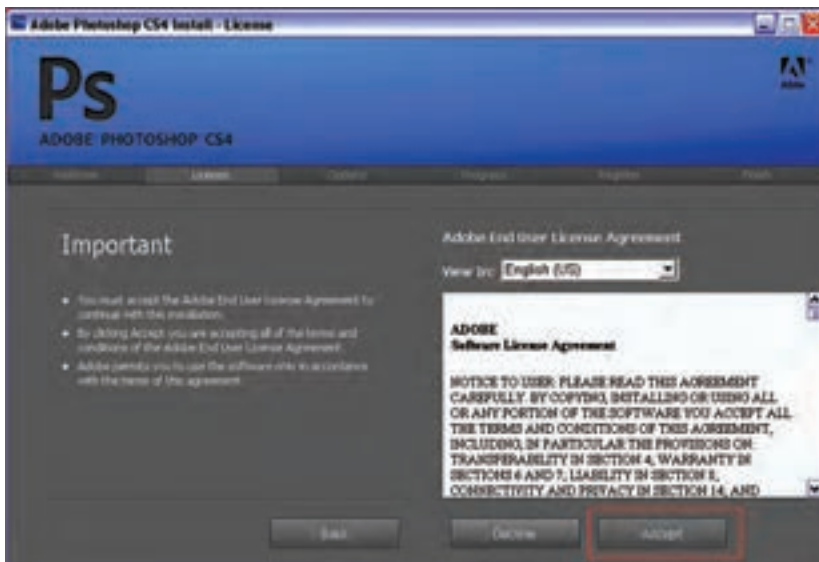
Adobe Photoshop CS4 Install - License

Ps
ADOBE PHOTOSHOP CS4

Adobe

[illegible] License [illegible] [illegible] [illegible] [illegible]

Important

• You must accept the Adobe End User License Agreement to continue with this installation.
• By clicking Accept you are accepting all of the terms and conditions of the Adobe End User License Agreement.
• Adobe permits you to use the software only in accordance with the terms of this agreement.

Adobe End User License Agreement

View in: English (US)

ADOBE
Software License Agreement

NOTICE TO USER: PLEASE READ THIS AGREEMENT CAREFULLY. BY COPYING, INSTALLING OR USING ALL OR ANY PORTION OF THE SOFTWARE YOU ACCEPT ALL THE TERMS AND CONDITIONS OF THIS AGREEMENT, INCLUDING, IN PARTICULAR THE PROVISIONS ON: TRANSFERABILITY IN SECTION 4; WARRANTY IN SECTIONS 6 AND 7; LIABILITY IN SECTION 8; CONNECTIVITY AND PRIVACY IN SECTION 14; AND

Back
Decline
Accept